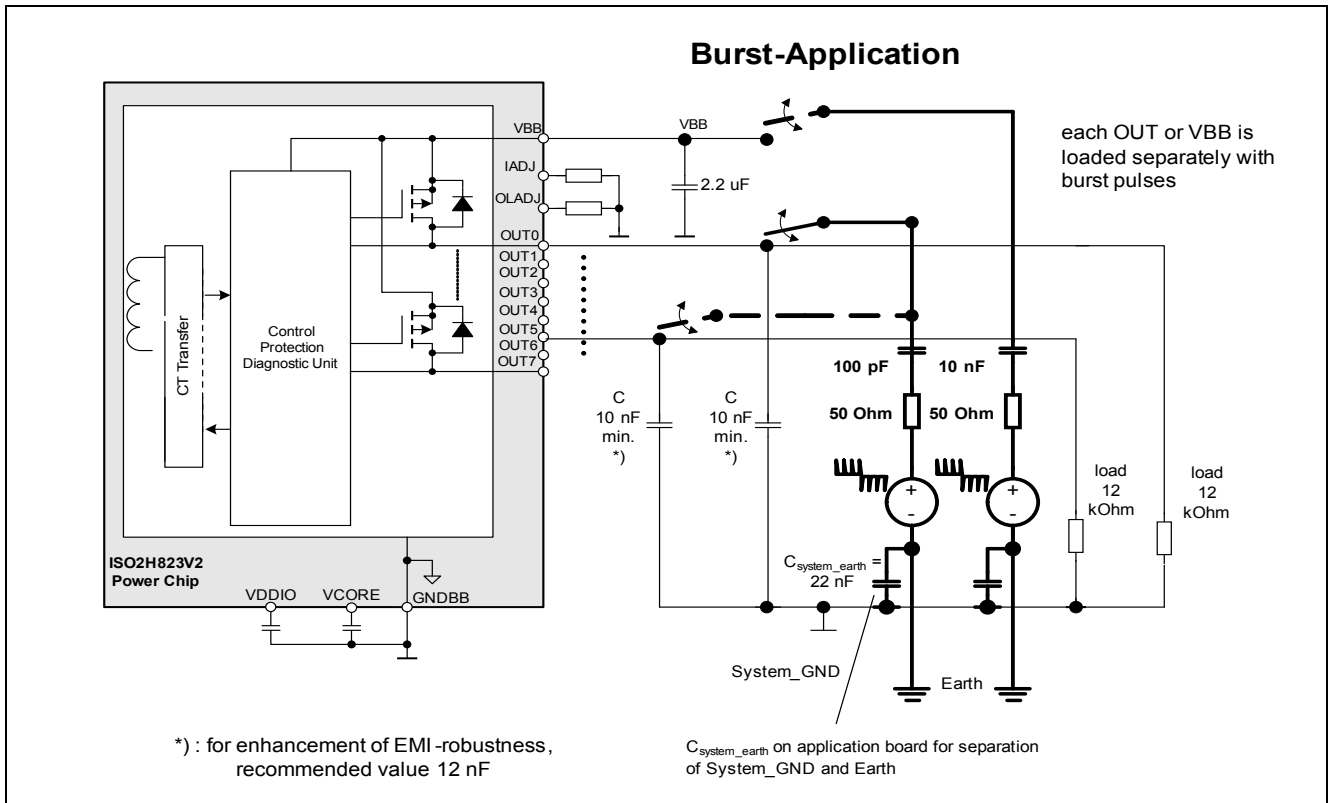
Burst-Application

each OUT or VBB is loaded separately with burst pulses

VBB
IADJ
OLADJ
OUT0
OUT1
OUT2
OUT3
OUT4
OUT5
OUT6
OUT7

VBB
2.2 uF

CT Transfer

Control
Protection
Diagnostic Unit

C
10 nF
min.
*)

C
10 nF
min.
*)

100 pF
50 Ohm

10 nF
50 Ohm

+
-

+
-

load
12
kOhm

load
12
kOhm

$C_{system\_earth}$ =
22 nF

ISO2H823V2
Power Chip

VDDIO
VCORE
GNDBB

System_GND

Earth

*) : for enhancement of EMI-robustness, recommended value 12 nF

$C_{system\_earth}$ on application board for separation of System_GND and Earth